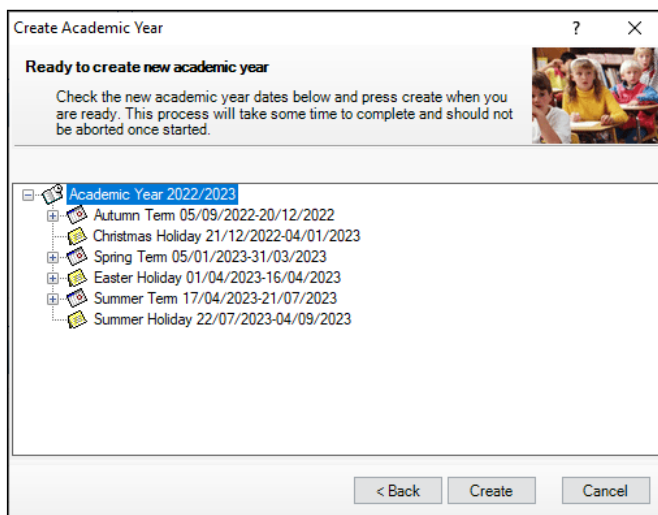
Create Academic Year ? ×

Ready to create new academic year

Check the new academic year dates below and press create when you are ready. This process will take some time to complete and should not be aborted once started.

Academic Year 2022/2023
Autumn Term 05/09/2022-20/12/2022
Christmas Holiday 21/12/2022-04/01/2023
Spring Term 05/01/2023-31/03/2023
Easter Holiday 01/04/2023-16/04/2023
Summer Term 17/04/2023-21/07/2023
Summer Holiday 22/07/2023-04/09/2023

< Back Create Cancel